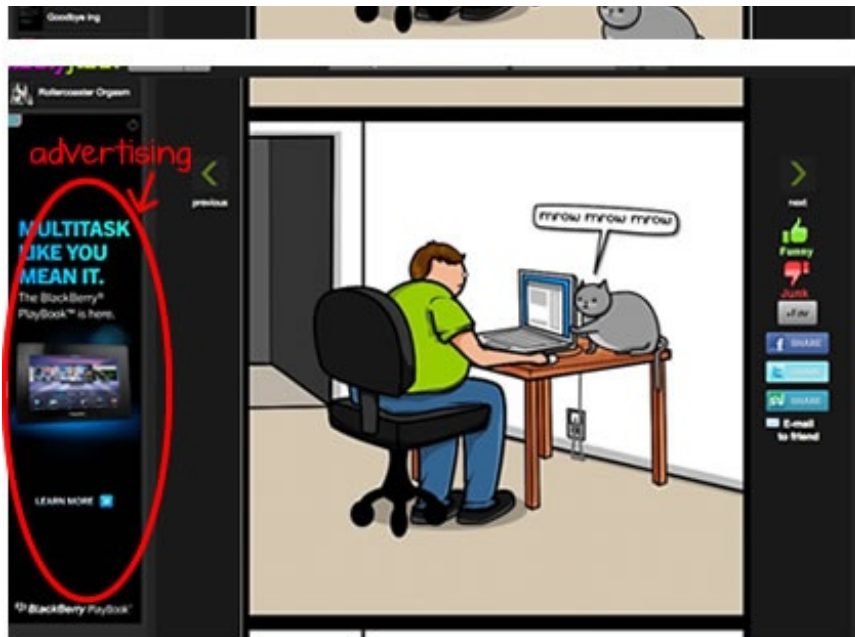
Goodbye ing

Rollercoaster Orgasm

advertising

previous

MULTITASK LIKE YOU MEAN IT.

The BlackBerry® PlayBook™ is here.

LEARN MORE

BlackBerry PlayBook

mrow mrow mrow

next

Funny

Junk

SHARE

SHARE

SHARE

E-mail to friend